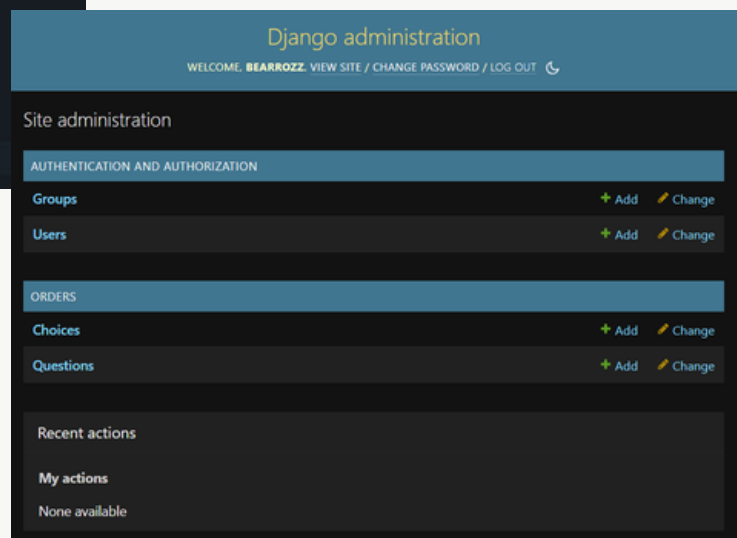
Django administration

WELCOME, BEARROZZ. VIEW SITE / CHANGE PASSWORD / LOG OUT

Site administration

AUTHENTICATION AND AUTHORIZATION

Groups + Add Change

Users + Add Change

ORDERS

Choices + Add Change

Questions + Add Change

Recent actions

My actions

None available